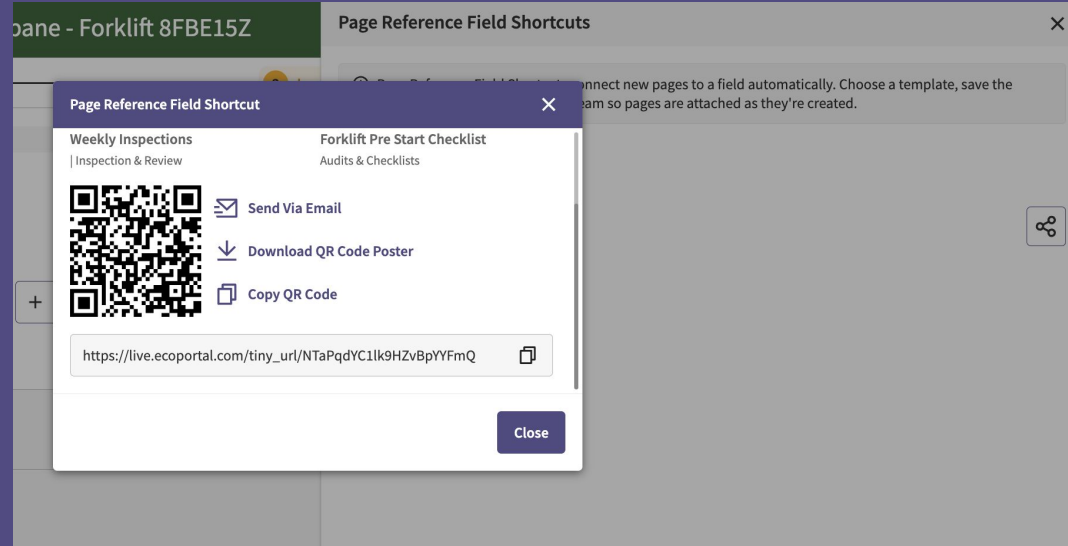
bane - Forklift 8FBE15Z

Page Reference Field Shortcuts

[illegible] connect new pages to a field automatically. Choose a template, save the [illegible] eam so pages are attached as they're created.

Page Reference Field Shortcut

Weekly Inspections
| Inspection & Review

Forklift Pre Start Checklist
Audits & Checklists

Send Via Email

Download QR Code Poster

Copy QR Code

https://live.ecoportal.com/tiny_url/NTaPqdYC1lk9HZvBpYYFmQ

Close